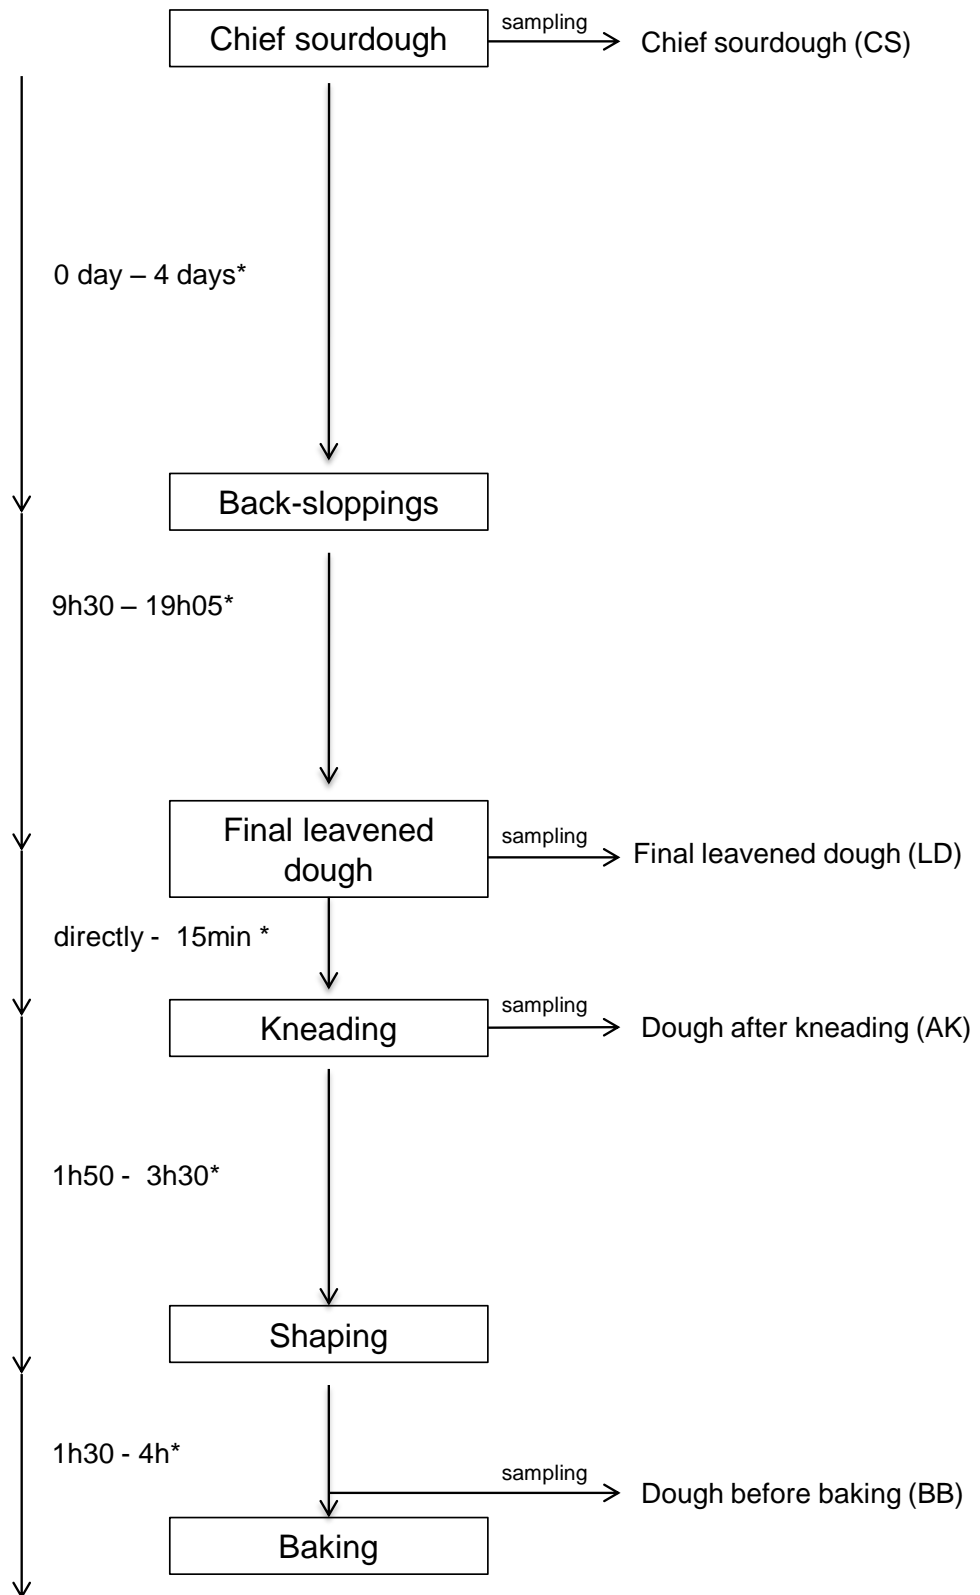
Chief sourdough

sampling

Chief sourdough (CS)

0 day – 4 days*

Back-sloppings

9h30 – 19h05*

Final leavened dough

sampling

Final leavened dough (LD)

directly - 15min *

Kneading

sampling

Dough after kneading (AK)

1h50 - 3h30*

Shaping

1h30 - 4h*

sampling

Dough before baking (BB)

Baking